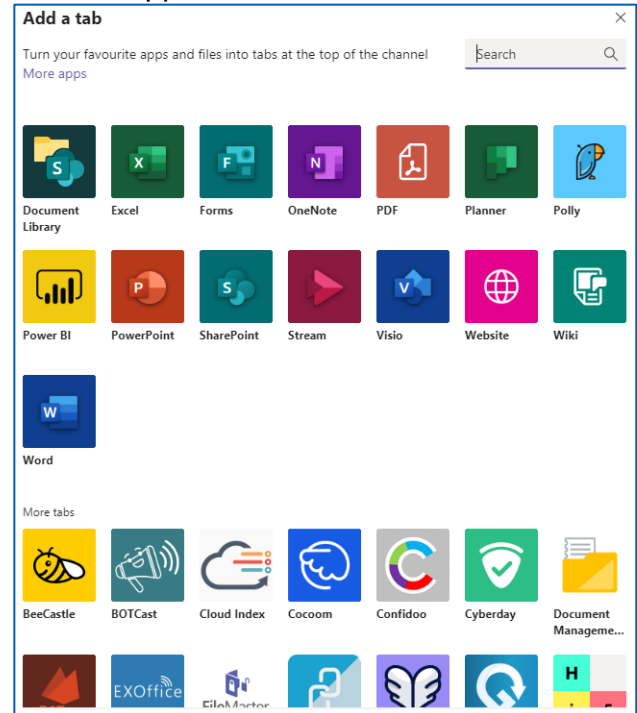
Add a tab

×

Turn your favourite apps and files into tabs at the top of the channel

More apps

Search

Document Library

Excel

Forms

OneNote

PDF

Planner

Polly

Power BI

PowerPoint

SharePoint

Stream

Visio

Website

Wiki

Word

More tabs

BeeCastle

BOTCast

Cloud Index

Cocoom

Confidoo

Cyberday

Document Manageme...

EXOffice

FileMaster

H